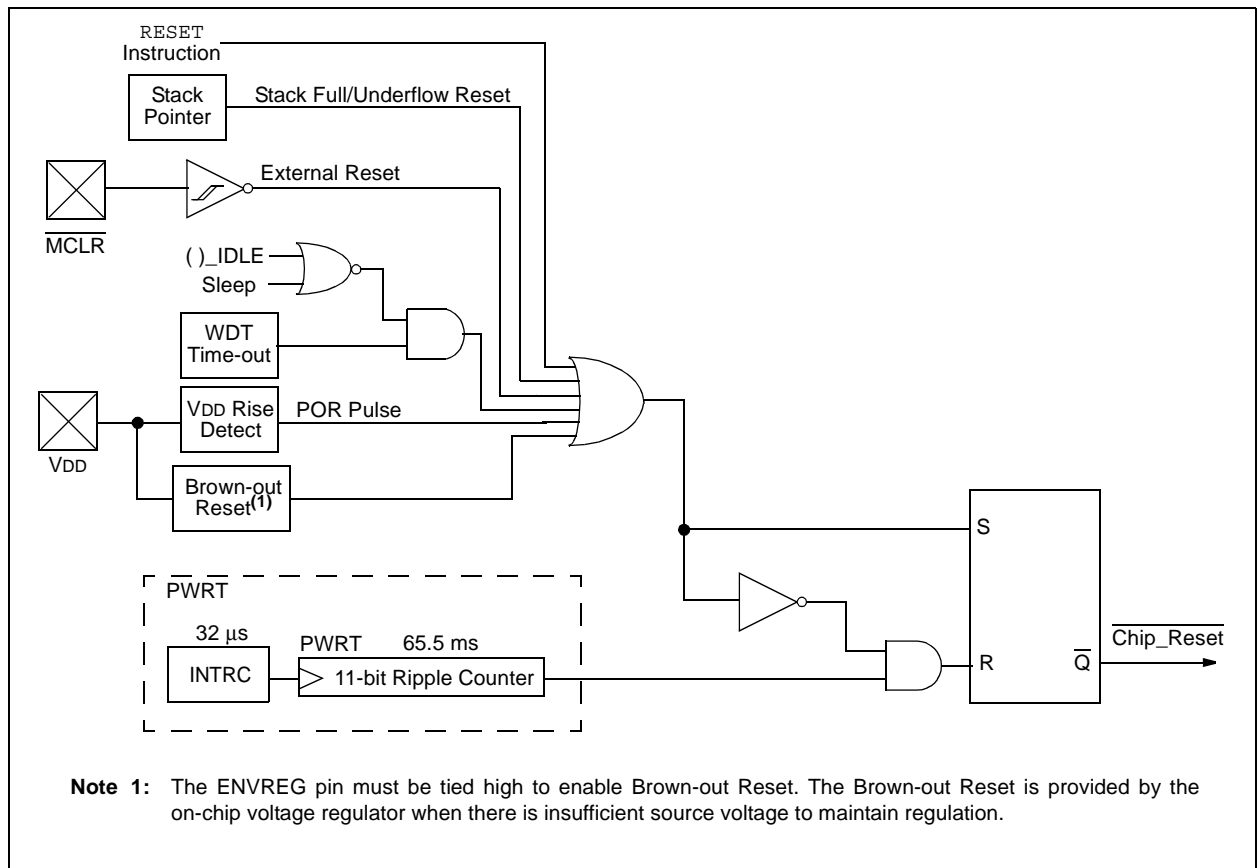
RESET
Instruction

Stack Pointer

Stack Full/Underflow Reset

External Reset

$\overline{MCLR}$

( )_IDLE

Sleep

WDT Time-out

VDD Rise Detect

POR Pulse

VDD

Brown-out Reset$^{(1)}$

S

R

$\overline{Q}$

$\overline{Chip\_Reset}$

PWRT

32 µs

PWRT

65.5 ms

INTRC

11-bit Ripple Counter

**Note 1:** The ENVREG pin must be tied high to enable Brown-out Reset. The Brown-out Reset is provided by the on-chip voltage regulator when there is insufficient source voltage to maintain regulation.